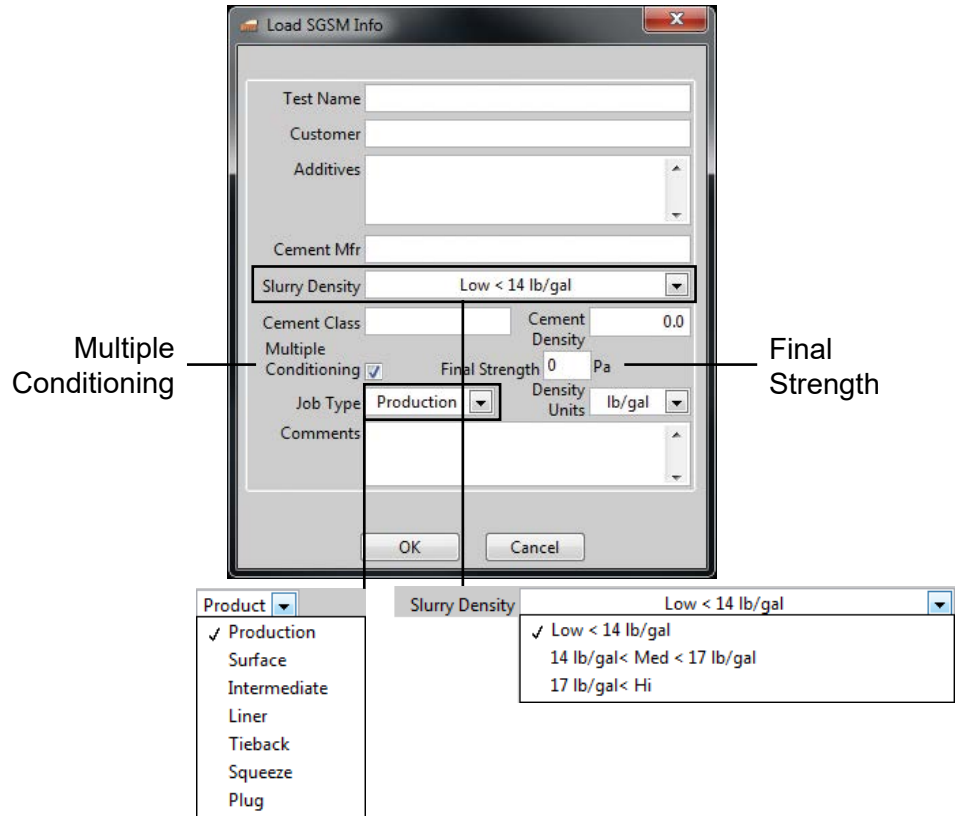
Load SGSM Info

Test Name

Customer

Additives

Cement Mfr

Slurry Density Low < 14 lb/gal

Cement Class

Cement Density 0.0

Multiple Conditioning

Final Strength 0 Pa

Job Type Production

Density Units lb/gal

Comments

OK

Cancel

Multiple Conditioning

Final Strength

Product

✓ Production

Surface

Intermediate

Liner

Tieback

Squeeze

Plug

Slurry Density Low < 14 lb/gal

✓ Low < 14 lb/gal

14 lb/gal< Med < 17 lb/gal

17 lb/gal< Hi